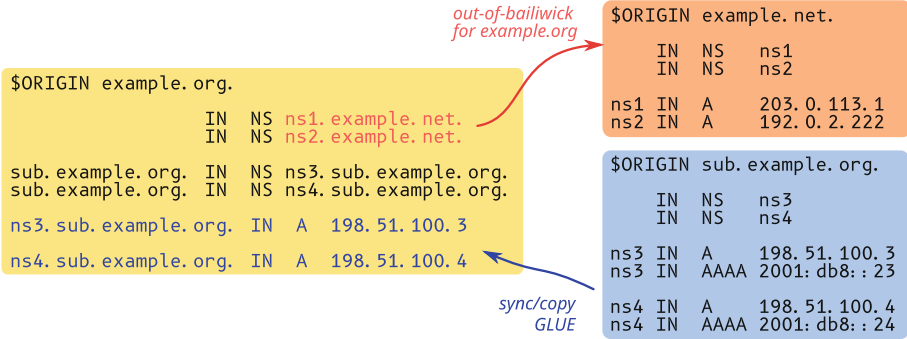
out-of-bailiwick
for example.org

$ORIGIN example.net.

IN NS ns1
IN NS ns2

ns1 IN A 203.0.113.1
ns2 IN A 192.0.2.222

$ORIGIN example.org.

IN NS ns1.example.net.
IN NS ns2.example.net.

sub.example.org. IN NS ns3.sub.example.org.
sub.example.org. IN NS ns4.sub.example.org.

ns3.sub.example.org. IN A 198.51.100.3

ns4.sub.example.org. IN A 198.51.100.4

$ORIGIN sub.example.org.

IN NS ns3
IN NS ns4

ns3 IN A 198.51.100.3
ns3 IN AAAA 2001:db8::23

ns4 IN A 198.51.100.4
ns4 IN AAAA 2001:db8::24

sync/copy
GLUE